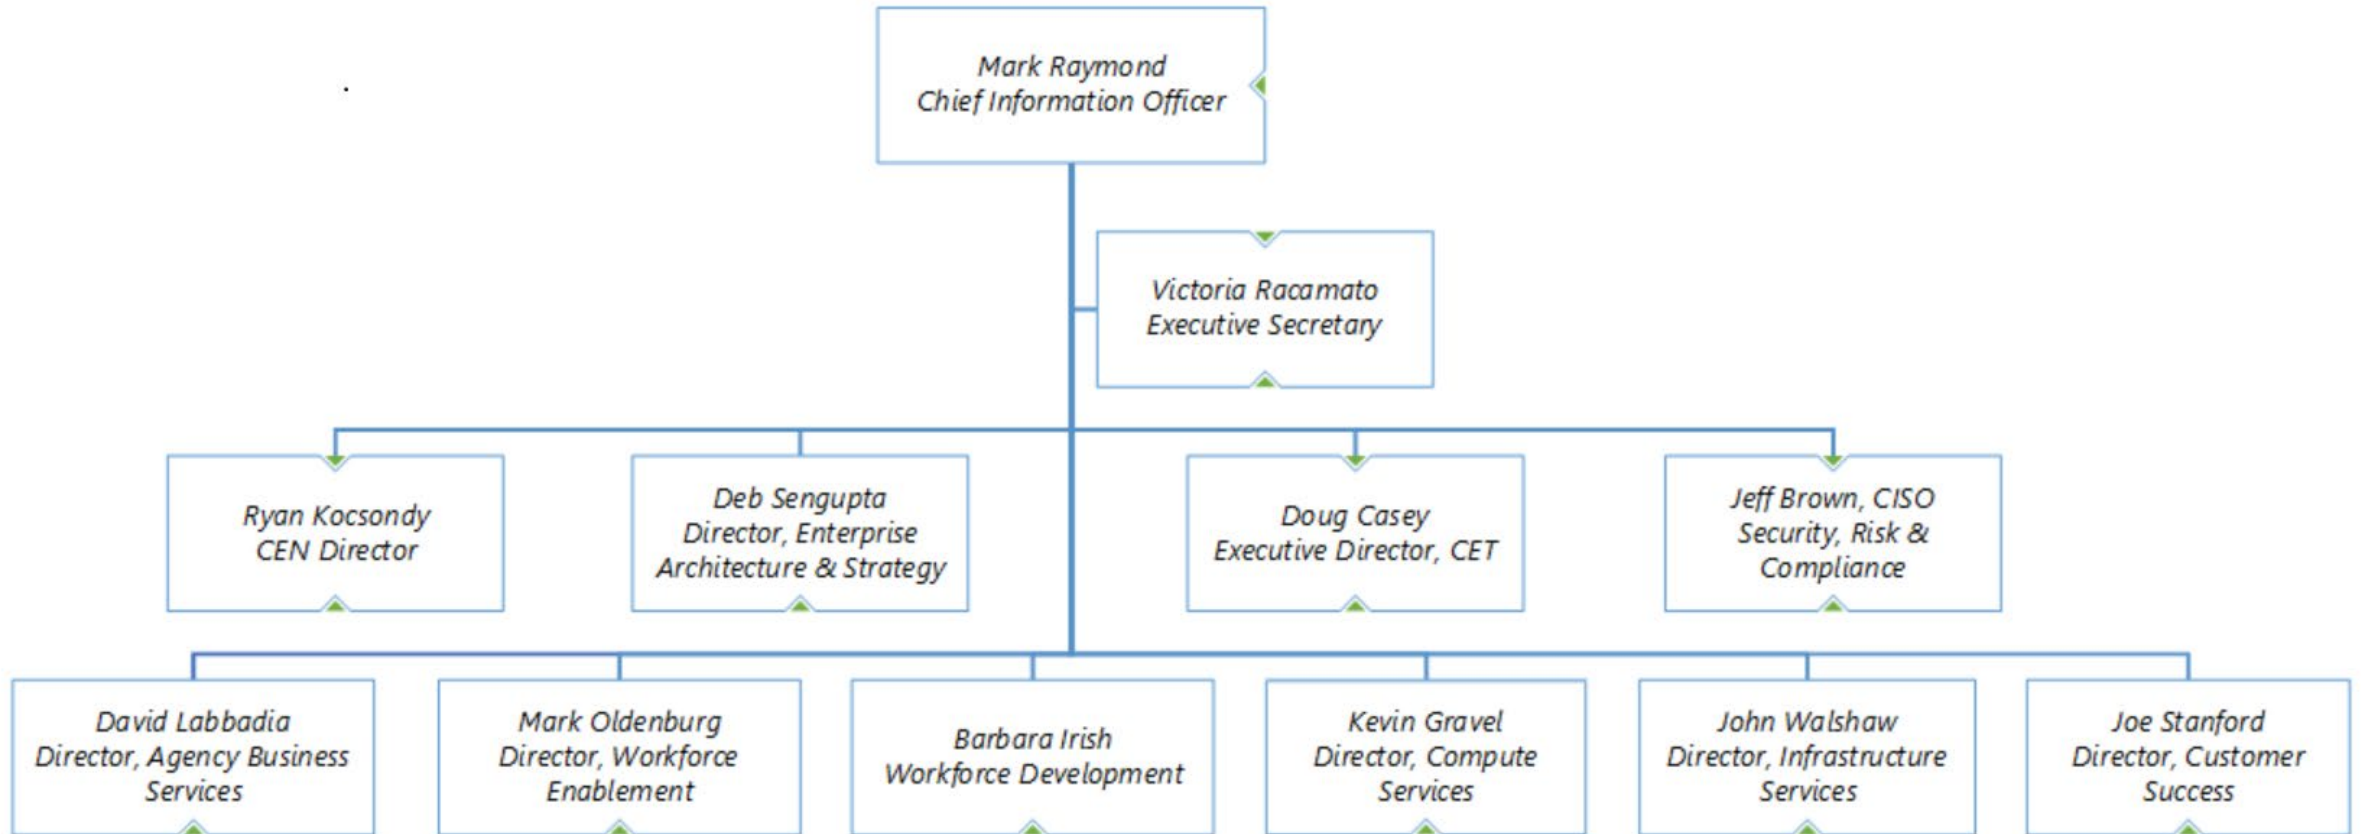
Mark Raymond
Chief Information Officer

Victoria Racamato
Executive Secretary

Ryan Kocsondy
CEN Director

Deb Sengupta
Director, Enterprise Architecture & Strategy

Doug Casey
Executive Director, CET

Jeff Brown, CISO
Security, Risk & Compliance

David Labbadia
Director, Agency Business Services

Mark Oldenburg
Director, Workforce Enablement

Barbara Irish
Workforce Development

Kevin Gravel
Director, Compute Services

John Walshaw
Director, Infrastructure Services

Joe Stanford
Director, Customer Success